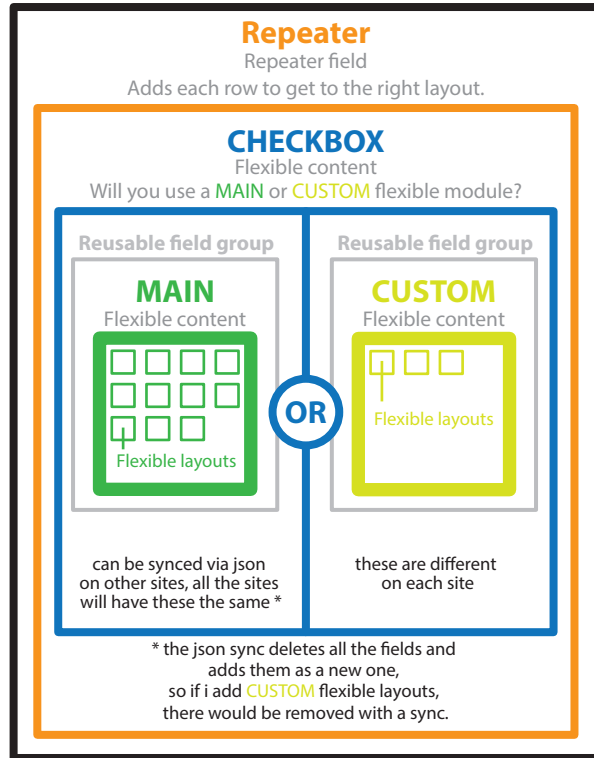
Repeater
Repeater field
Adds each row to get to the right layout.

CHECKBOX
Flexible content
Will you use a MAIN or CUSTOM flexible module?

Reusable field group

MAIN
Flexible content

Flexible layouts

can be synced via json on other sites, all the sites will have these the same *

OR

Reusable field group

CUSTOM
Flexible content

Flexible layouts

these are different on each site

* the json sync deletes all the fields and adds them as a new one, so if i add CUSTOM flexible layouts, there would be removed with a sync.